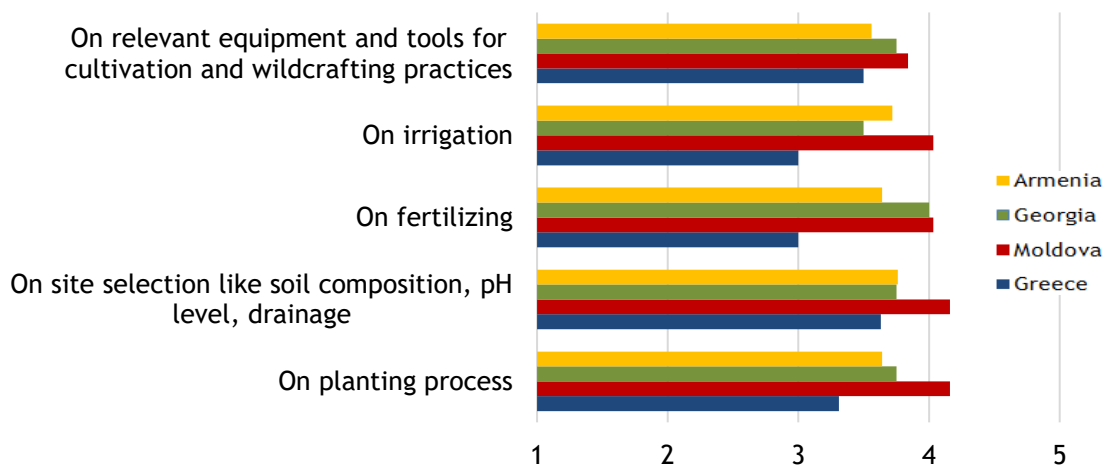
On relevant equipment and tools for cultivation and wildcrafting practices

On irrigation

On fertilizing

On site selection like soil composition, pH level, drainage

On planting process

1
2
3
4
5

Armenia
Georgia
Moldova
Greece